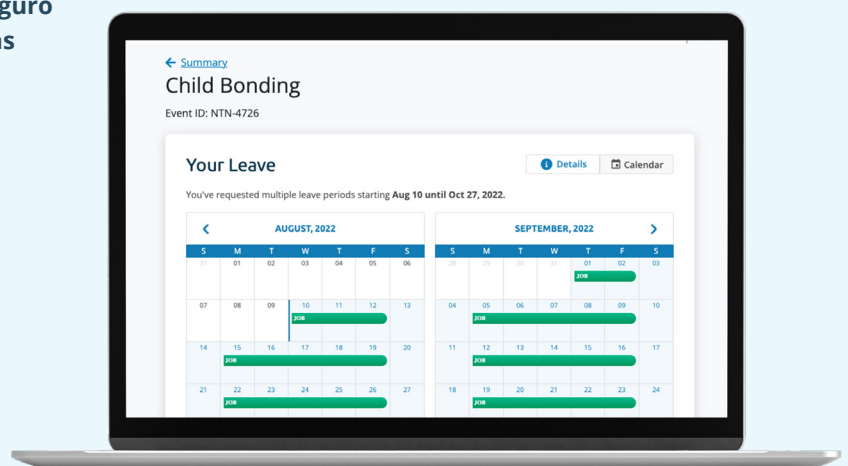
guro
ıs

← Summary

Child Bonding

Event ID: NTN-4726

Your Leave

Details Calendar

You've requested multiple leave periods starting **Aug 10 until Oct 27, 2022.**

‹ AUGUST, 2022

| S | M | T | W | T | F | S |
|---|---|---|---|---|---|---|
| 31 | 01 | 02 | 03 | 04 | 05 | 06 |
| 07 | 08 | 09 | 10 JOB | 11 | 12 | 13 |
| 14 | 15 JOB | 16 | 17 | 18 | 19 | 20 |
| 21 | 22 JOB | 23 | 24 | 25 | 26 | 27 |

SEPTEMBER, 2022 ›

| S | M | T | W | T | F | S |
|---|---|---|---|---|---|---|
| 28 | 29 | 30 | 31 | 01 JOB | 02 | 03 |
| 04 | 05 JOB | 06 | 07 | 08 | 09 | 10 |
| 11 | 12 JOB | 13 | 14 | 15 | 16 | 17 |
| 18 | 19 JOB | 20 | 21 | 22 | 23 | 24 |